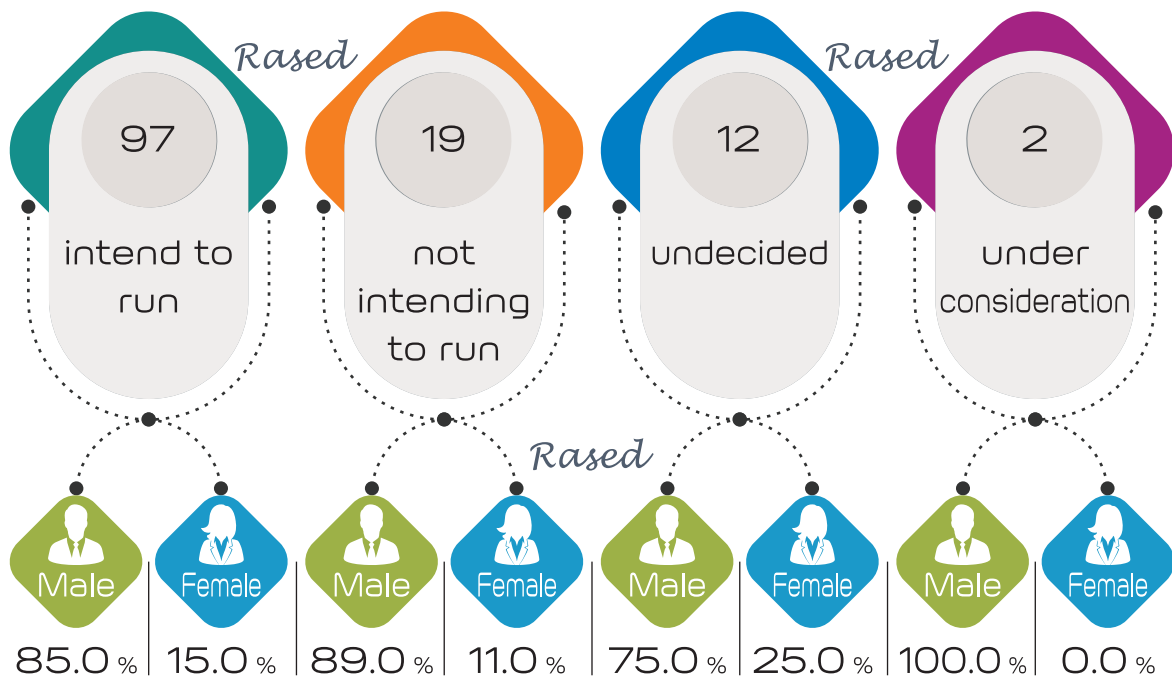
Rased

Rased

97

intend to run

19

not intending to run

12

undecided

2

under consideration

Rased

Male

Female

Male

Female

Male

Female

Male

Female

85.0 %

15.0 %

89.0 %

11.0 %

75.0 %

25.0 %

100.0 %

0.0 %